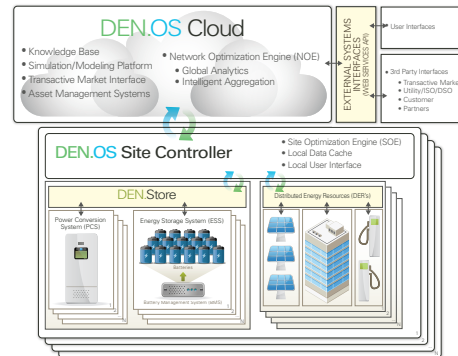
DEN.OS Cloud

• Knowledge Base
• Simulation/Modeling Platform
• Transactive Market Interface
• Asset Management Systems

• Network Optimization Engine (NOE)
• Global Analytics
• Intelligent Aggregation

EXTERNAL SYSTEMS INTERFACES (WEB SERVICES API)

• User Interfaces

• 3rd Party Interfaces
• Transactive Market
• Utility/ISO/DSO
• Customer
• Partners

DEN.OS Site Controller

• Site Optimization Engine (SOE)
• Local Data Cache
• Local User Interface

DEN.Store

Power Conversion System (PCS)

Energy Storage System (ESS)

Batteries

Battery Management System (BMS)

Distributed Energy Resources (DER's)